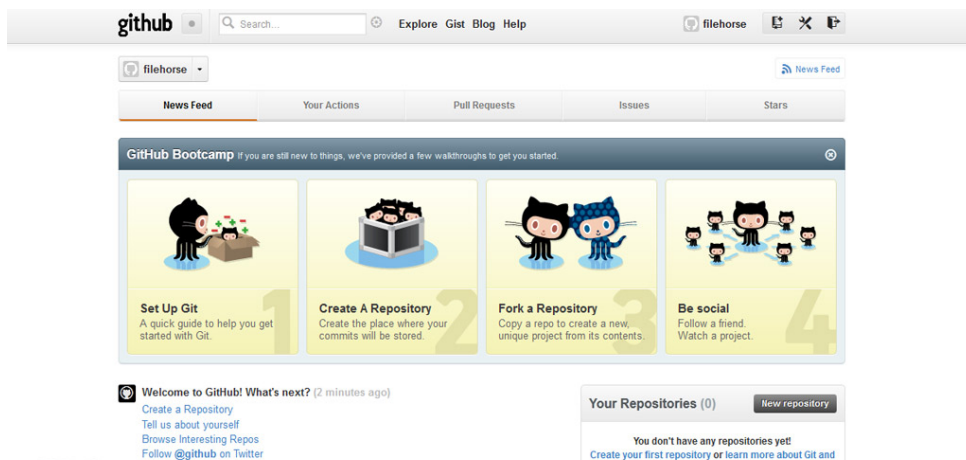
github Search... Explore Gist Blog Help filehorse

filehorse

News Feed

| News Feed | Your Actions | Pull Requests | Issues | Stars |
|---|---|---|---|---|

GitHub Bootcamp If you are still new to things, we've provided a few walkthroughs to get you started.

Set Up Git
A quick guide to help you get started with Git.
1

Create A Repository
Create the place where your commits will be stored.
2

Fork a Repository
Copy a repo to create a new, unique project from its contents.
3

Be social
Follow a friend. Watch a project.
4

Welcome to GitHub! What's next? (2 minutes ago)
Create a Repository
Tell us about yourself
Browse Interesting Repos
Follow @github on Twitter

Your Repositories (0) New repository

You don't have any repositories yet!
Create your first repository or learn more about Git and